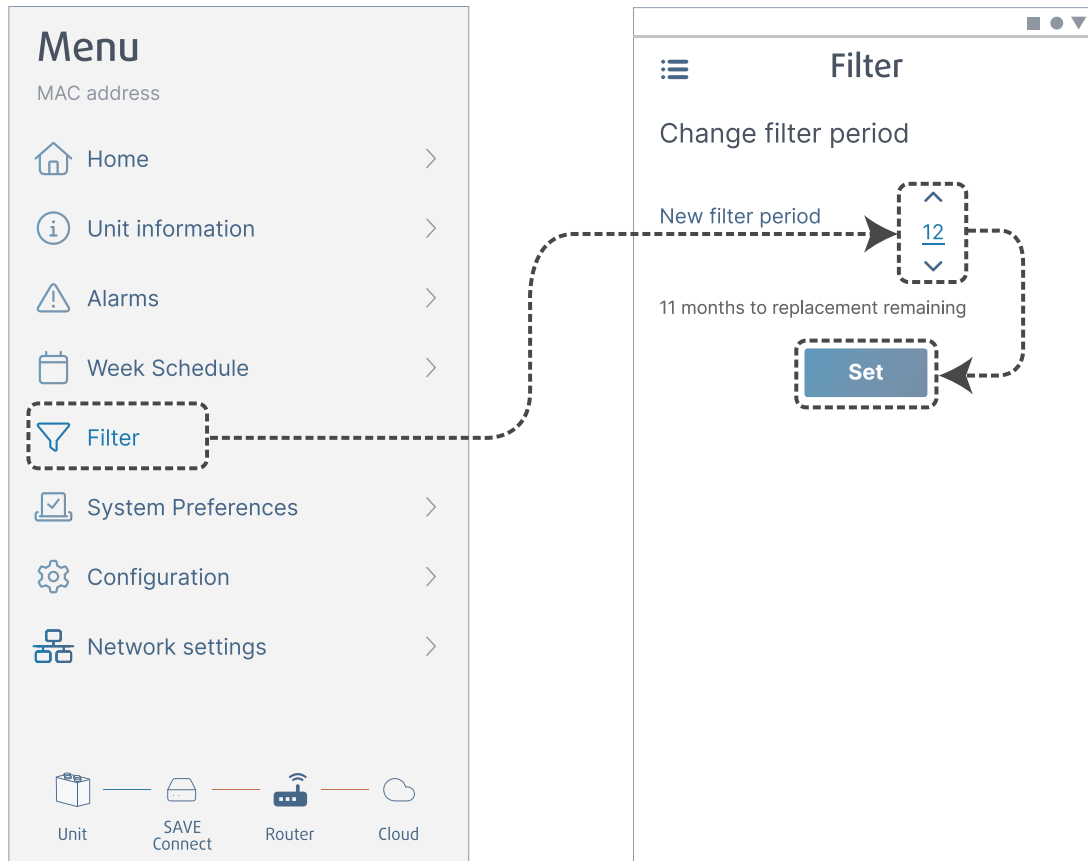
Menu

MAC address

Home

Unit information

Alarms

Week Schedule

Filter

System Preferences

Configuration

Network settings

Unit

SAVE Connect

Router

Cloud

Filter

Change filter period

New filter period

12

11 months to replacement remaining

Set